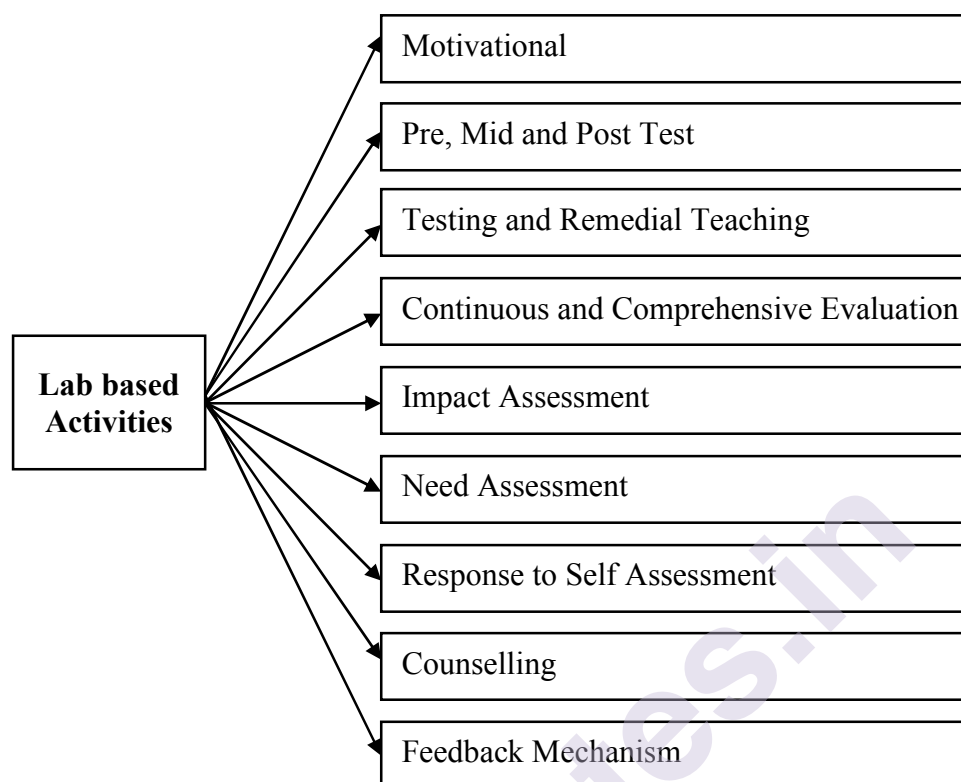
Lab based Activities

Motivational

Pre, Mid and Post Test

Testing and Remedial Teaching

Continuous and Comprehensive Evaluation

Impact Assessment

Need Assessment

Response to Self Assessment

Counselling

Feedback Mechanism

tes.in